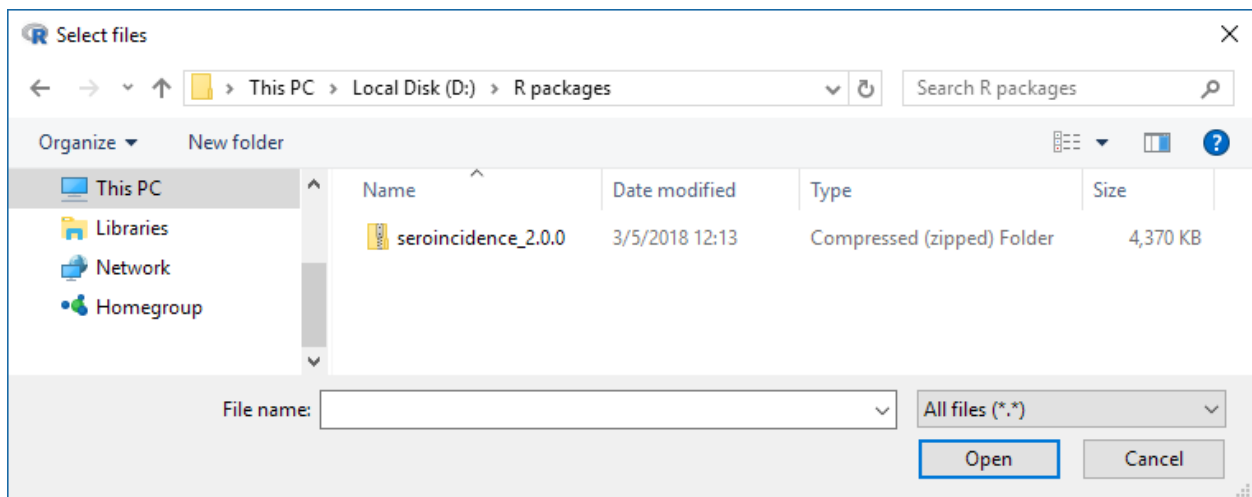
Select files

> This PC > Local Disk (D:) > R packages

Search R packages

Organize ▾ New folder

This PC
Libraries
Network
Homegroup

| Name | Date modified | Type | Size |
|---|---|---|---|
| seroincidence_2.0.0 | 3/5/2018 12:13 | Compressed (zipped) Folder | 4,370 KB |

File name:

All files (*.*)

Open

Cancel